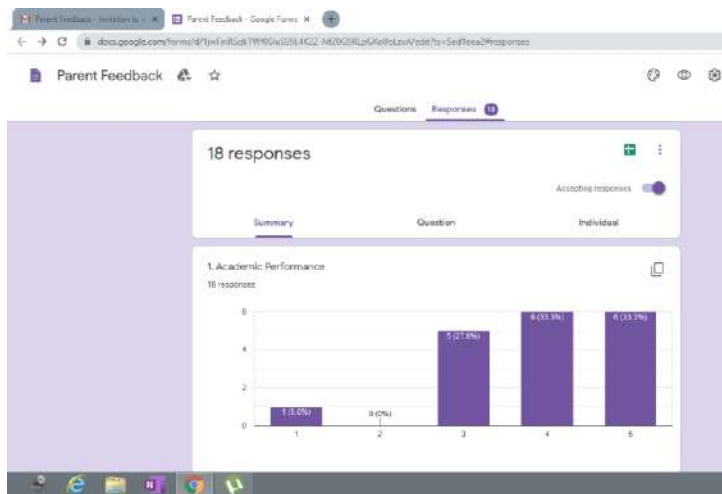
Parent Feedback - Invitation to - ✕ Parent Feedback - Google Forms ✕

docs.google.com/forms/d/1jwFnltGqkTW9GuSS5L4K22_MBDGRLoGKeBoLzxA/edit?ts=5ed1eea2#responses

Parent Feedback

Questions Responses 18

18 responses

Accepting responses

Summary Question Individual

1. Academic Performance
18 responses

6
4
2
0

1 (5.6%)
0 (0%)
5 (27.8%)
6 (33.3%)
6 (33.3%)

1 2 3 4 5